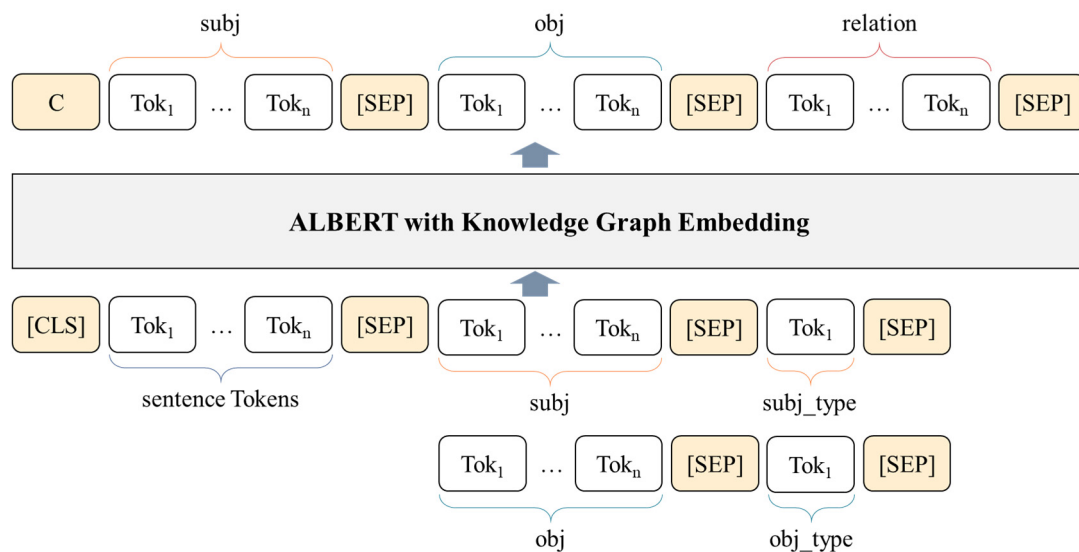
subj obj relation

C $Tok_1$ … $Tok_n$ [SEP] $Tok_1$ … $Tok_n$ [SEP] $Tok_1$ … $Tok_n$ [SEP]

ALBERT with Knowledge Graph Embedding

[CLS] $Tok_1$ … $Tok_n$ [SEP] $Tok_1$ … $Tok_n$ [SEP] $Tok_1$ [SEP]

sentence Tokens subj subj_type

$Tok_1$ … $Tok_n$ [SEP] $Tok_1$ [SEP]

obj obj_type